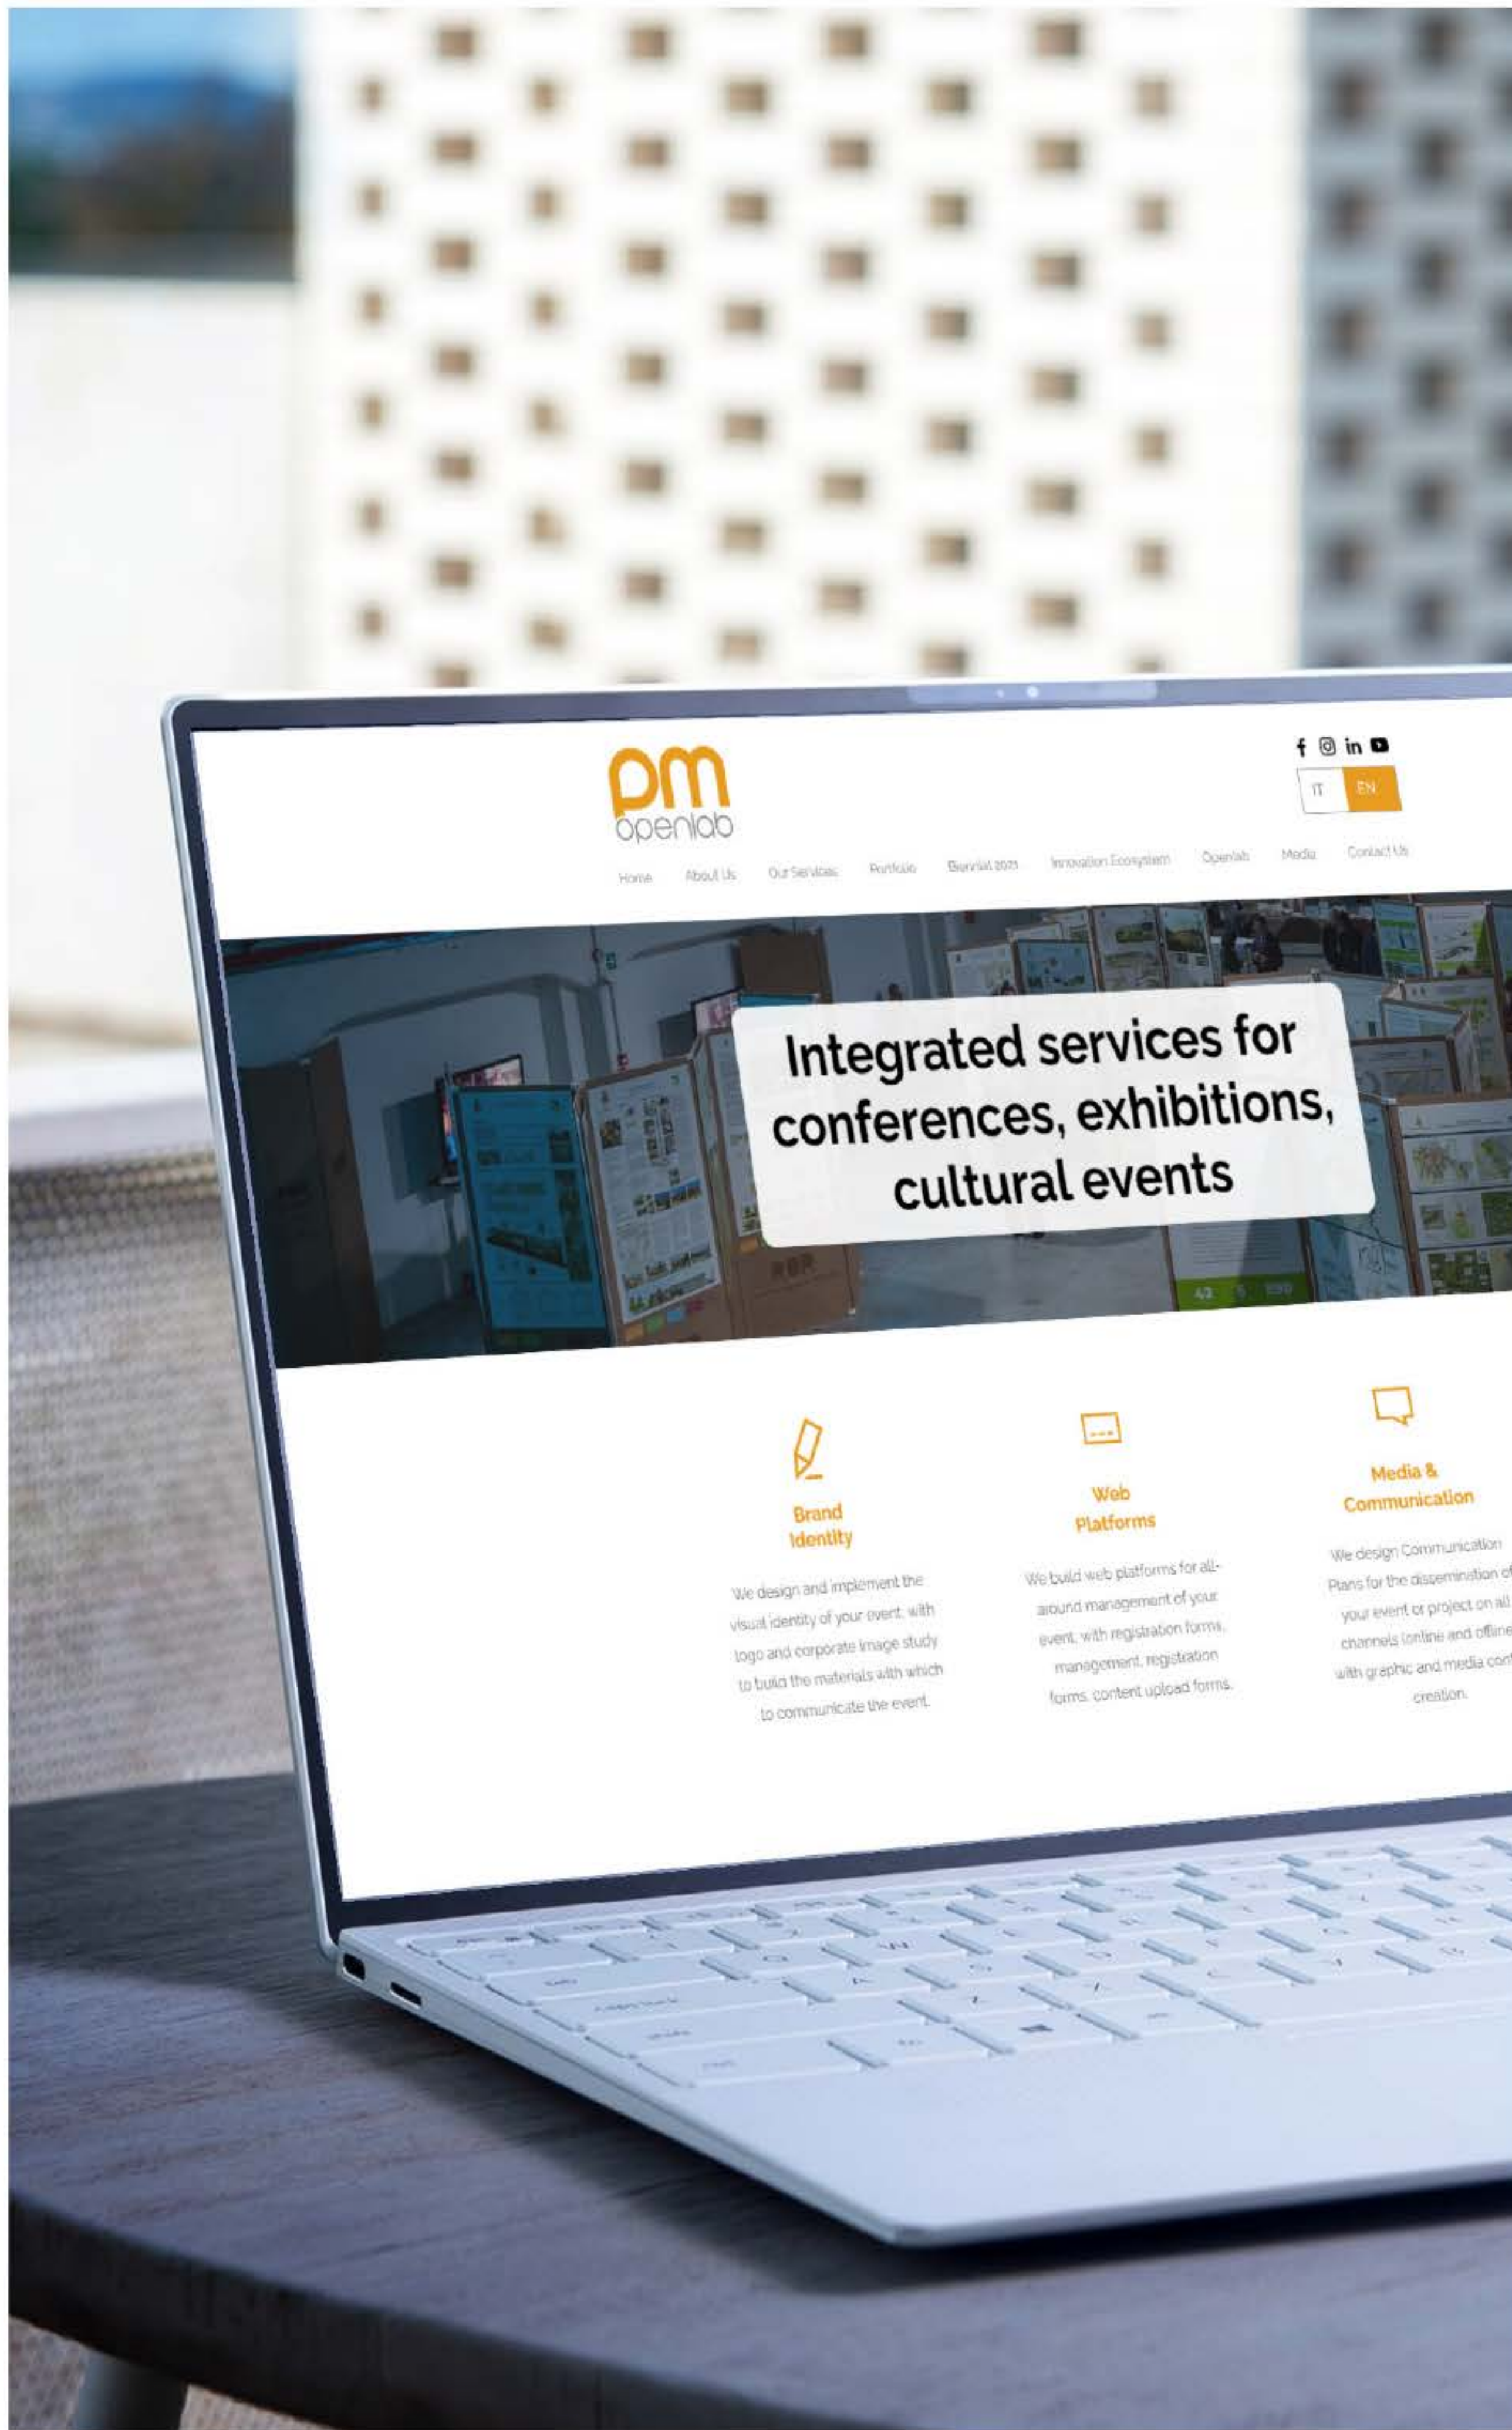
pm
openlab

IT EN

Home About Us Our Services Portfolio Biennial 2021 Innovation Ecosystem Openlab Media Contact Us

Integrated services for conferences, exhibitions, cultural events

Brand Identity

We design and implement the visual identity of your event, with logo and corporate image study to build the materials with which to communicate the event.

Web Platforms

We build web platforms for all-around management of your event, with registration forms, management, registration forms, content upload forms.

Media & Communication

We design Communication Plans for the dissemination of your event or project on all channels (online and offline) with graphic and media con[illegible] creation.